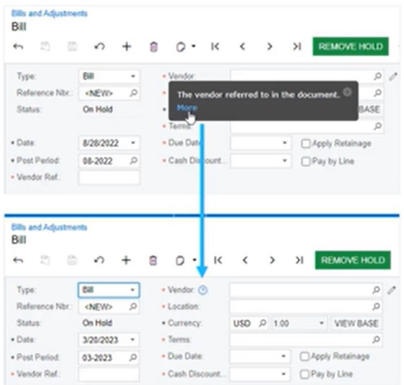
Bills and Adjustments
Bill

REMOVE HOLD

Type: Bill
Reference Nbr.: <NEW>
Status: On Hold
• Date: 8/28/2022
• Post Period: 08-2022
• Vendor Ref.:

• Vendor
The vendor referred to in the document.
More
BASE
• Terms:
• Due Date:
• Cash Discount...
Apply Retainage
Pay by Line

Bills and Adjustments
Bill

REMOVE HOLD

Type: Bill
Reference Nbr.: <NEW>
Status: On Hold
• Date: 3/20/2023
• Post Period: 03-2023
• Vendor Ref.:

• Vendor:
• Location:
• Currency: USD 1.00 VIEW BASE
• Terms:
• Due Date:
• Cash Discount...
Apply Retainage
Pay by Line